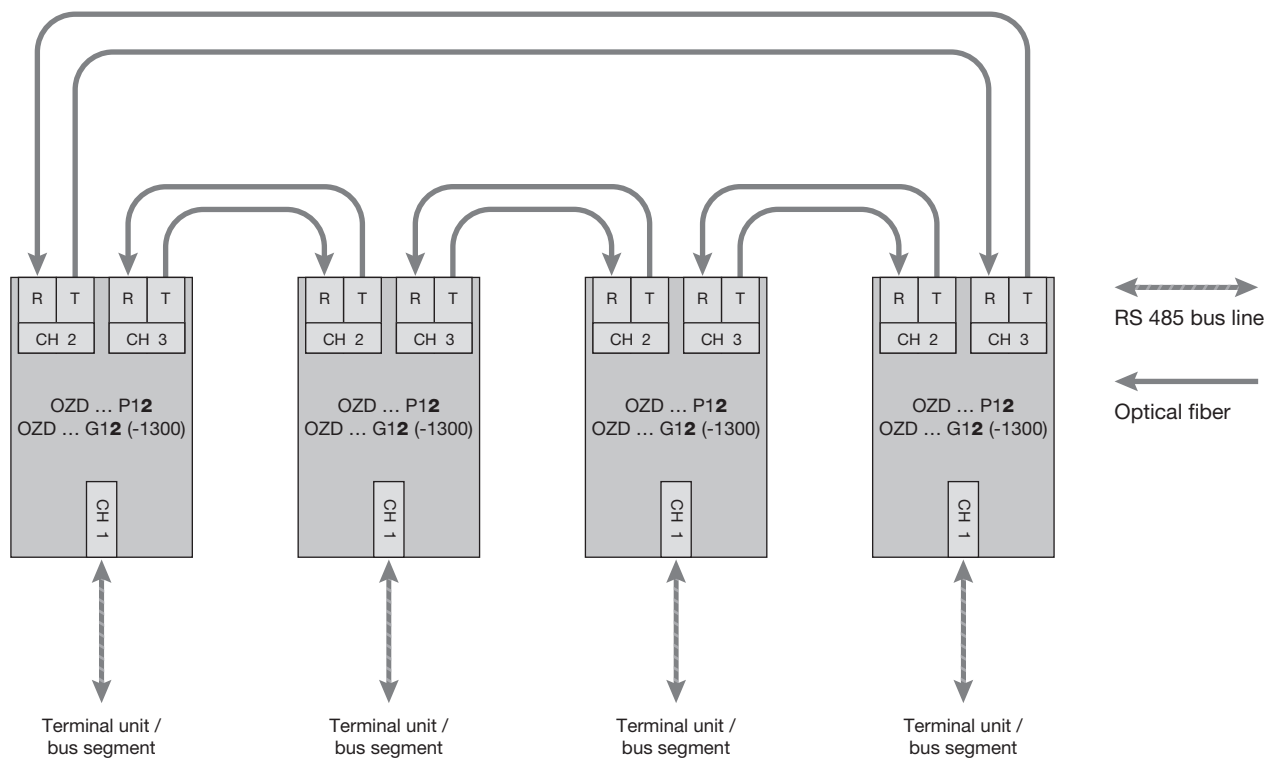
R T R T
CH 2 CH 3
OZD … P12
OZD … G12 (-1300)
CH 1
Terminal unit / bus segment

R T R T
CH 2 CH 3
OZD … P12
OZD … G12 (-1300)
CH 1
Terminal unit / bus segment

R T R T
CH 2 CH 3
OZD … P12
OZD … G12 (-1300)
CH 1
Terminal unit / bus segment

R T R T
CH 2 CH 3
OZD … P12
OZD … G12 (-1300)
CH 1
Terminal unit / bus segment

RS 485 bus line

Optical fiber